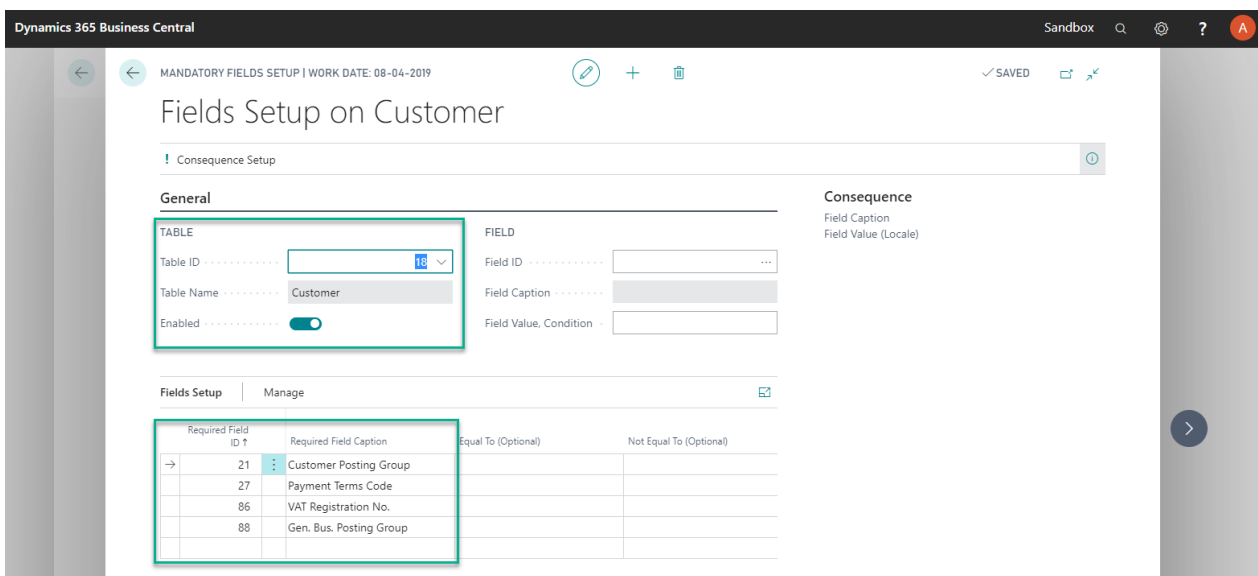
Dynamics 365 Business Central

Sandbox

?

A

MANDATORY FIELDS SETUP | WORK DATE: 08-04-2019

✓SAVED

Fields Setup on Customer

! Consequence Setup

General

TABLE

Table ID 18

Table Name Customer

Enabled

FIELD

Field ID

Field Caption

Field Value, Condition

Consequence

Field Caption

Field Value (Locale)

Fields Setup Manage

| | Required Field ID ↑ | | Required Field Caption | Equal To (Optional) | Not Equal To (Optional) |
|---|---|---|---|---|---|
| → | 21 | ⋮ | Customer Posting Group | | |
| | 27 | | Payment Terms Code | | |
| | 86 | | VAT Registration No. | | |
| | 88 | | Gen. Bus. Posting Group | | |
| | | | | | |